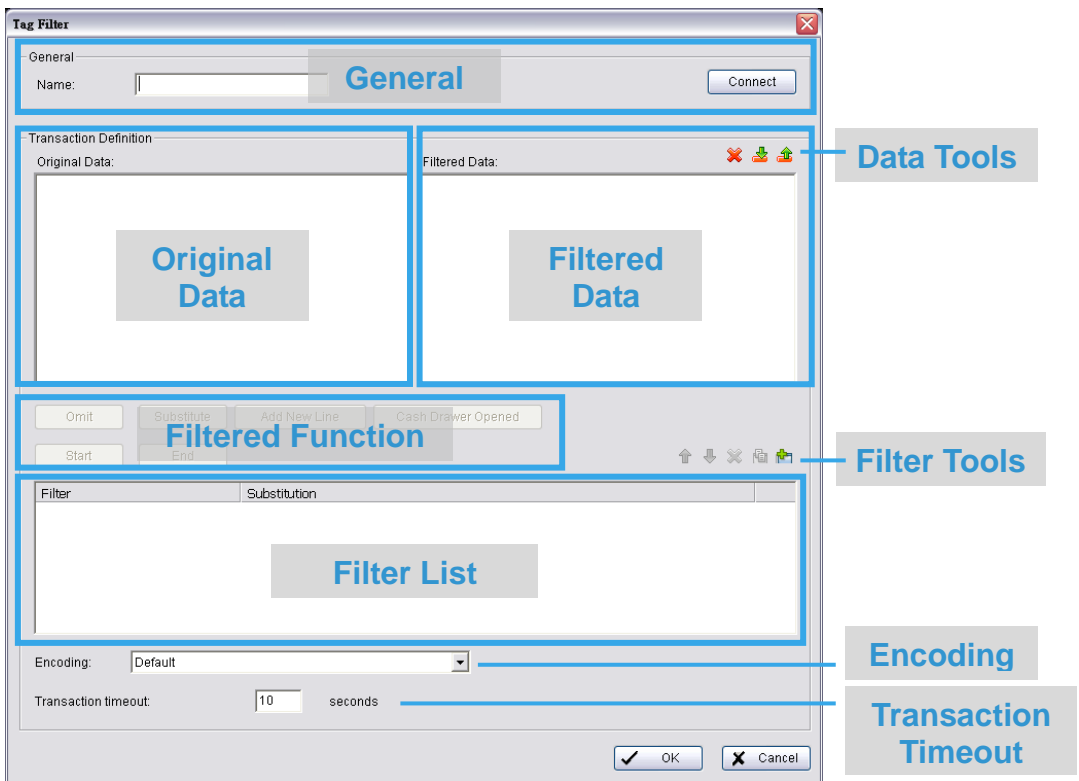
Tag Filter

General

Name:

General

Connect

Transaction Definition

Original Data:

Original Data

Filtered Data:

Filtered Data

Data Tools

Omit

Substitute

Add New Line

Cash Drawer Opened

Start

End

Filtered Function

Filter Tools

| Filter | Substitution |
|---|---|

Filter List

Encoding:

Default

Encoding

Transaction timeout:

10

seconds

Transaction Timeout

OK

Cancel